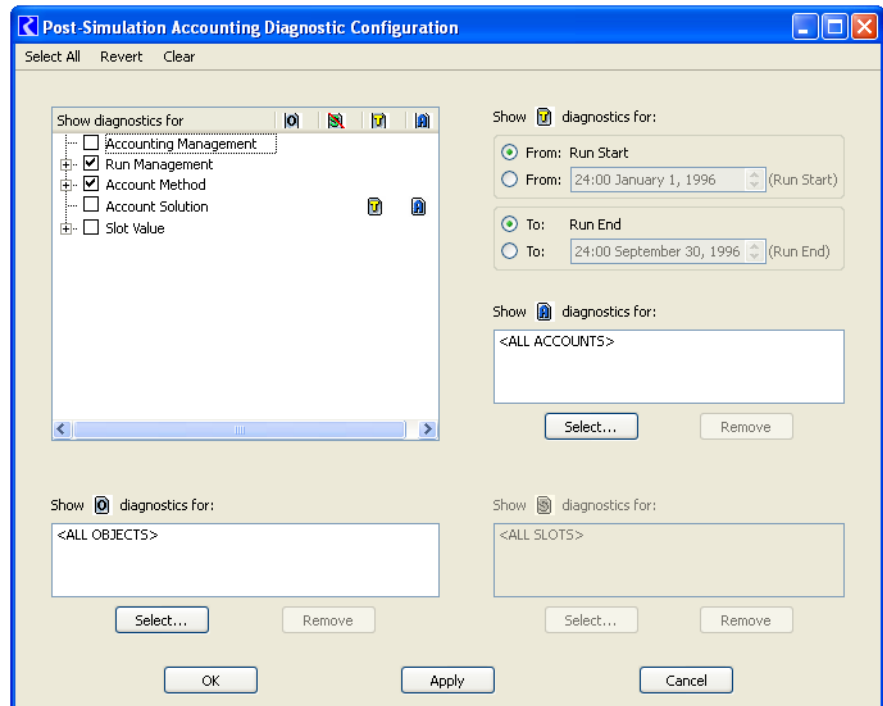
Post-Simulation Accounting Diagnostic Configuration

Select All Revert Clear

Show diagnostics for

Accounting Management
Run Management
Account Method
Account Solution
Slot Value

Show diagnostics for:

From: Run Start
From: 24:00 January 1, 1996 (Run Start)

To: Run End
To: 24:00 September 30, 1996 (Run End)

Show diagnostics for:

<ALL ACCOUNTS>

Select... Remove

Show diagnostics for:

<ALL OBJECTS>

Select... Remove

Show diagnostics for:

<ALL SLOTS>

Select... Remove

OK Apply Cancel